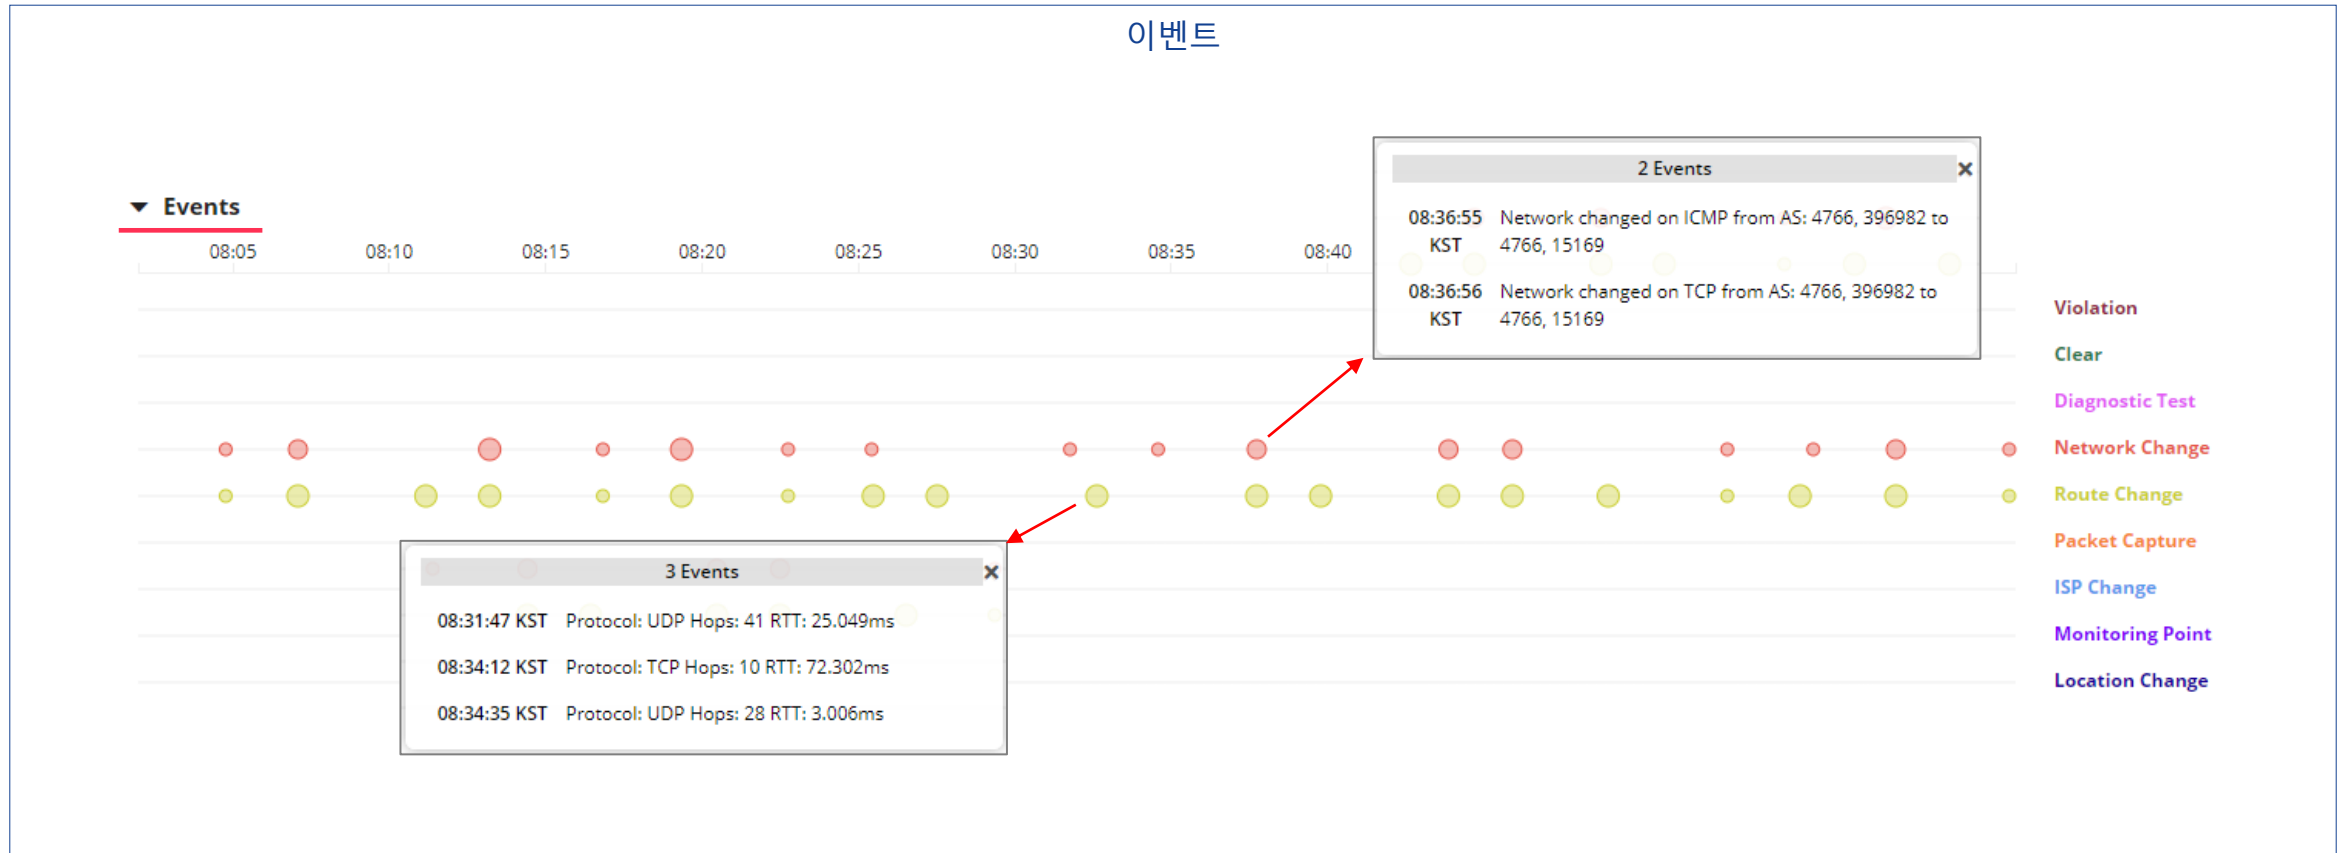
이벤트

Events

08:05 08:10 08:15 08:20 08:25 08:30 08:35 08:40

2 Events ×

08:36:55 KST Network changed on ICMP from AS: 4766, 396982 to 4766, 15169

08:36:56 KST Network changed on TCP from AS: 4766, 396982 to 4766, 15169

Violation
Clear
Diagnostic Test
Network Change
Route Change
Packet Capture
ISP Change
Monitoring Point
Location Change

3 Events ×

08:31:47 KST Protocol: UDP Hops: 41 RTT: 25.049ms

08:34:12 KST Protocol: TCP Hops: 10 RTT: 72.302ms

08:34:35 KST Protocol: UDP Hops: 28 RTT: 3.006ms